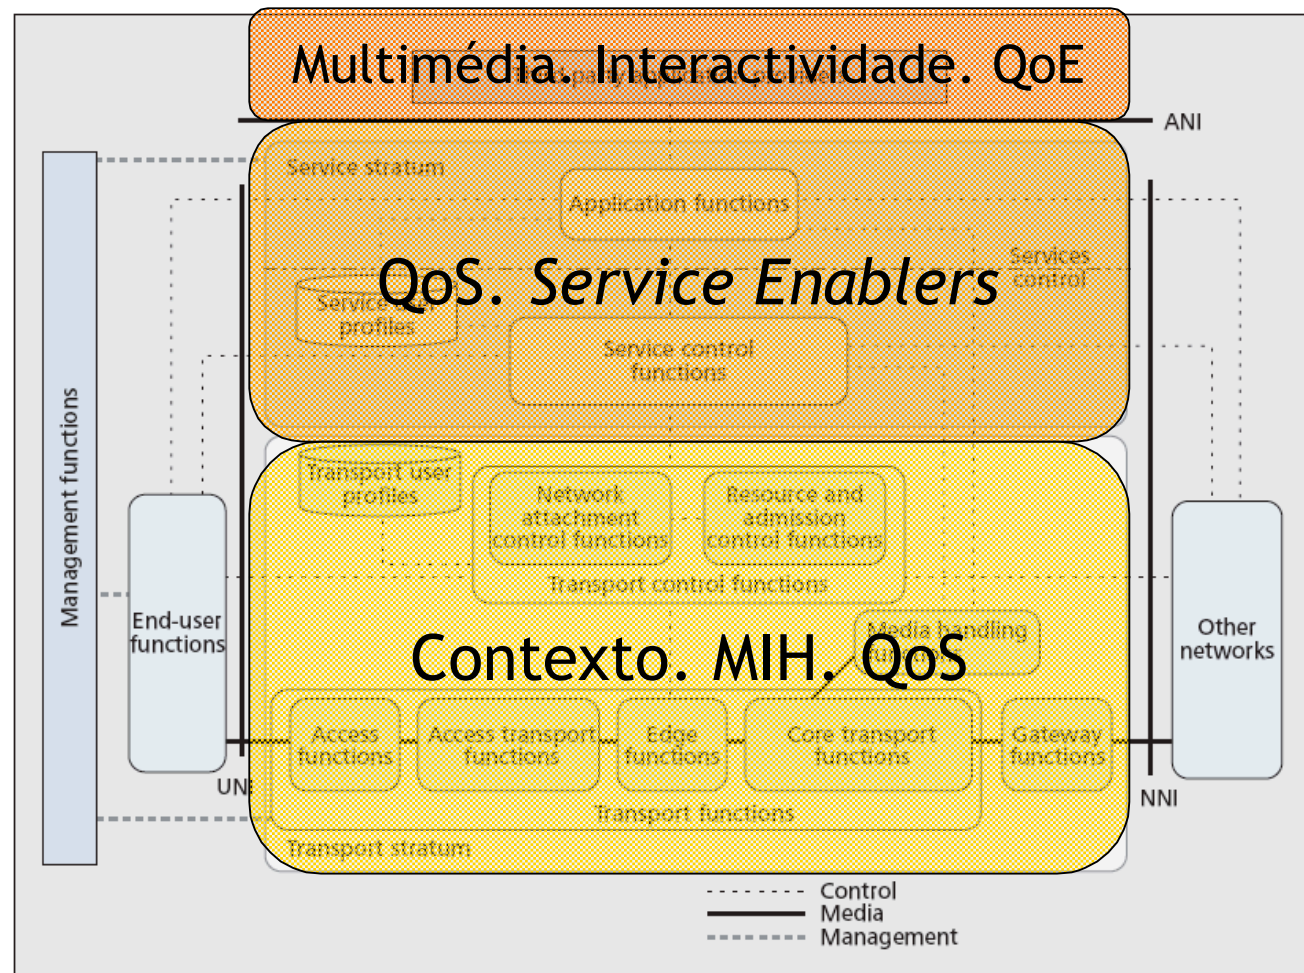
Multimédia. Interactividade. QoE

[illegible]

ANI

Management functions

Service stratum

Application functions

QoS. *Service Enablers*

Services control

Service user profiles

Service control functions

Transport user profiles

Network attachment control functions

Resource and admission control functions

Transport control functions

Media handling functions

Contexto. MIH. QoS

End-user functions

Other networks

Access functions

Access transport functions

Edge functions

Core transport functions

Gateway functions

UNI

NNI

Transport functions

Transport stratum

Control
Media
Management